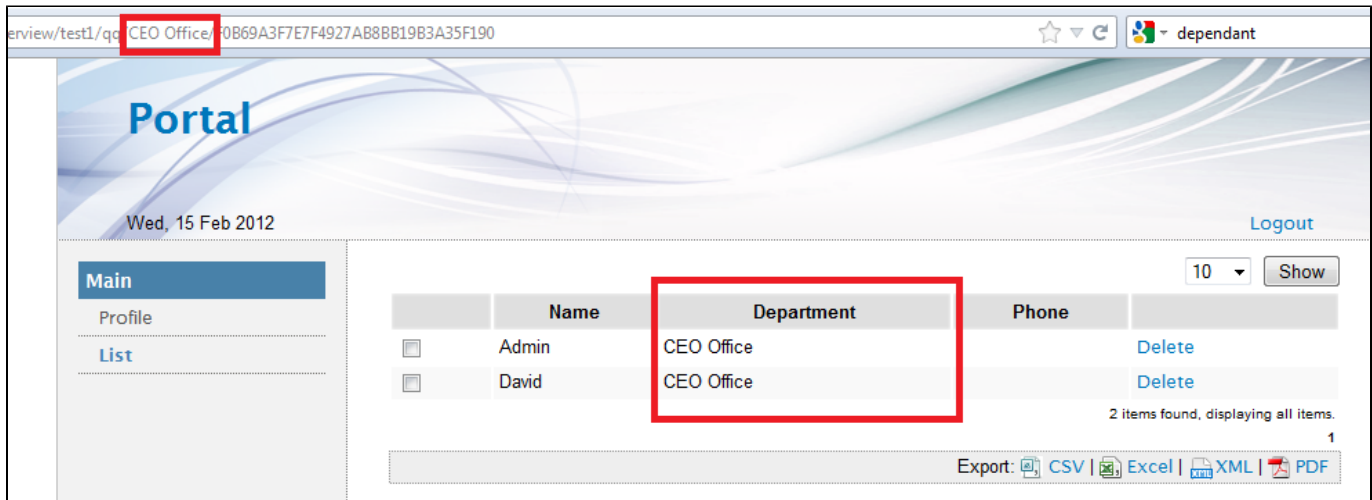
erview/test1/qq/CEO Office/F0B69A3F7E7F4927AB8BB19B3A35F190

dependant

Portal

Wed, 15 Feb 2012

Logout

Main

Profile

List

10 Show

|  | Name | Department | Phone |  |
|---|---|---|---|---|
|  | Admin | CEO Office |  | Delete |
|  | David | CEO Office |  | Delete |

2 items found, displaying all items.

1

Export: CSV | Excel | XML | PDF